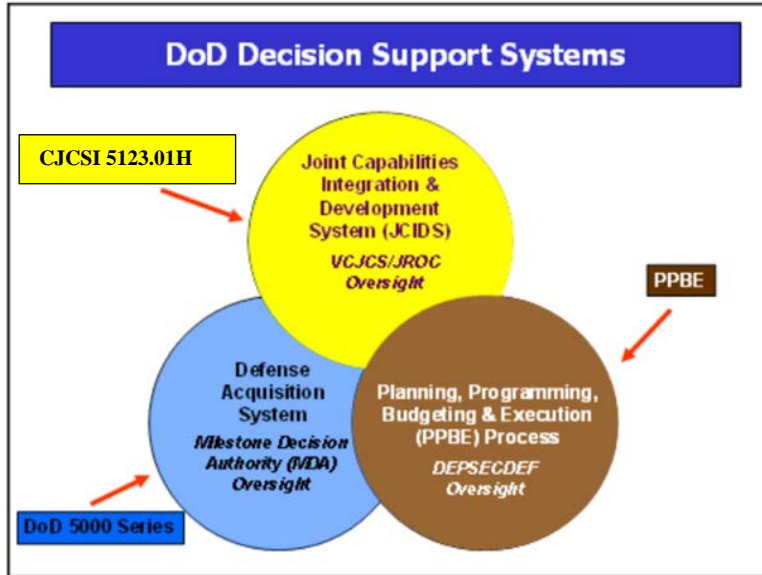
DoD Decision Support Systems

CJCSI 5123.01H

Joint Capabilities Integration & Development System (JCIDS)

VCJCS/JROC Oversight

PPBE

Defense Acquisition System

Milestone Decision Authority (MDA) Oversight

Planning, Programming, Budgeting & Execution (PPBE) Process

DEPSECDEF Oversight

DoD 5000 Series